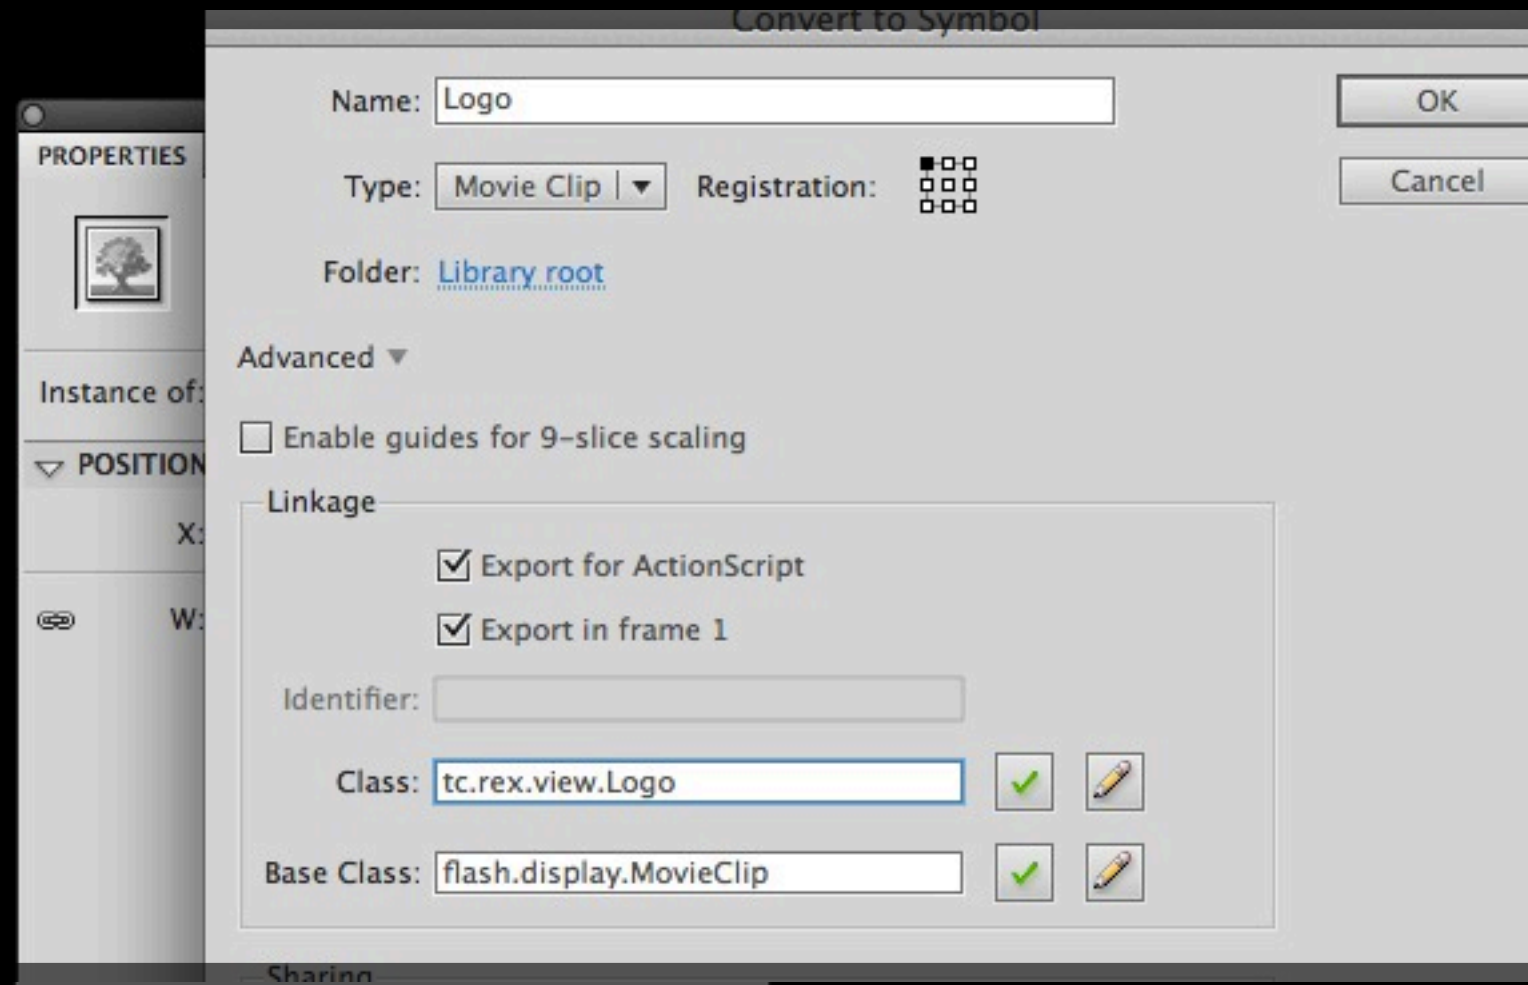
Convert to Symbol

PROPERTIES

Instance of:

POSITION

X:

W:

Name: Logo

Type: Movie Clip

Registration:

Folder: Library root

OK

Cancel

Advanced

Enable guides for 9-slice scaling

Linkage

Export for ActionScript

Export in frame 1

Identifier:

Class: tc.rex.view.Logo

Base Class: flash.display.MovieClip

Sharing